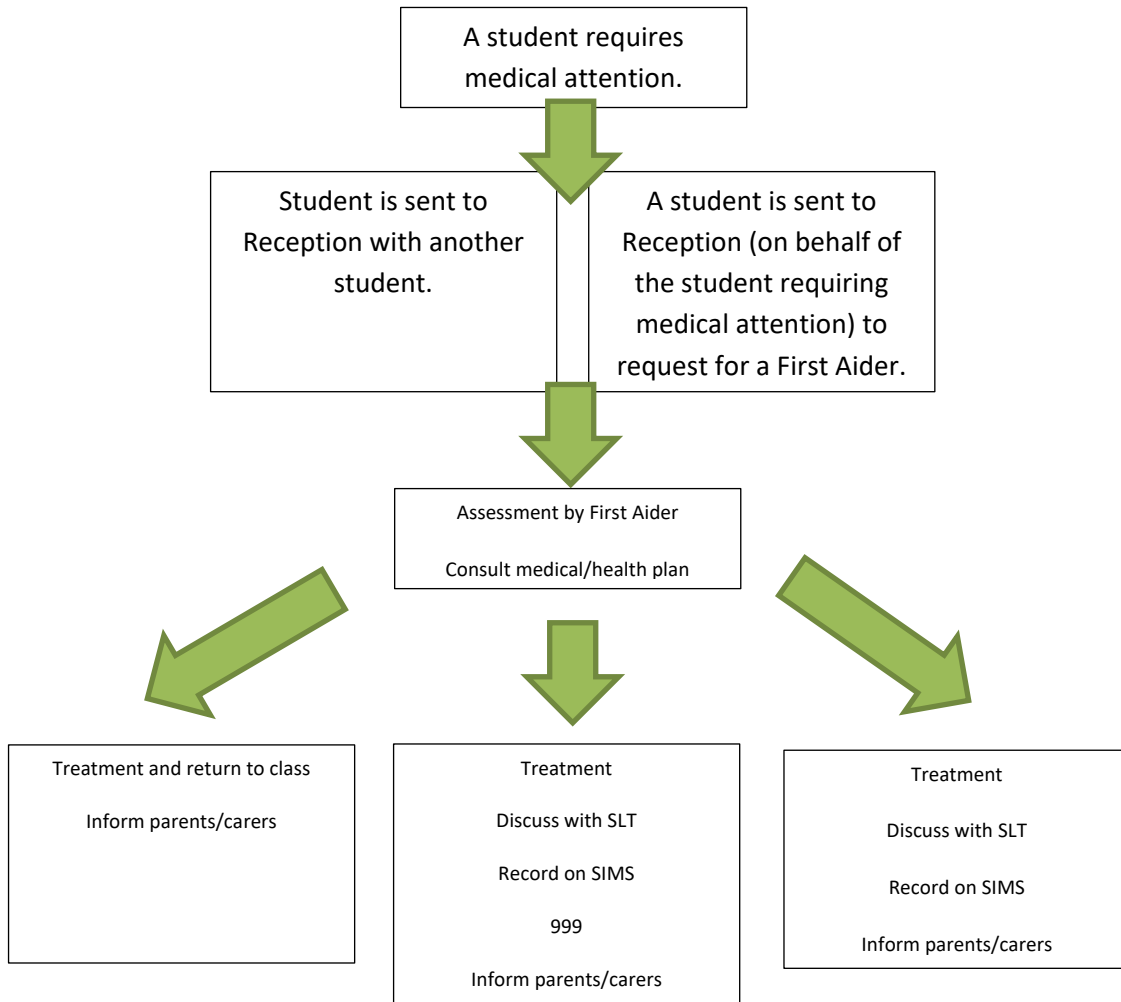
A student requires medical attention.

Student is sent to Reception with another student.

A student is sent to Reception (on behalf of the student requiring medical attention) to request for a First Aider.

Assessment by First Aider

Consult medical/health plan

Treatment and return to class

Inform parents/carers

Treatment

Discuss with SLT

Record on SIMS

999

Inform parents/carers

Treatment

Discuss with SLT

Record on SIMS

Inform parents/carers